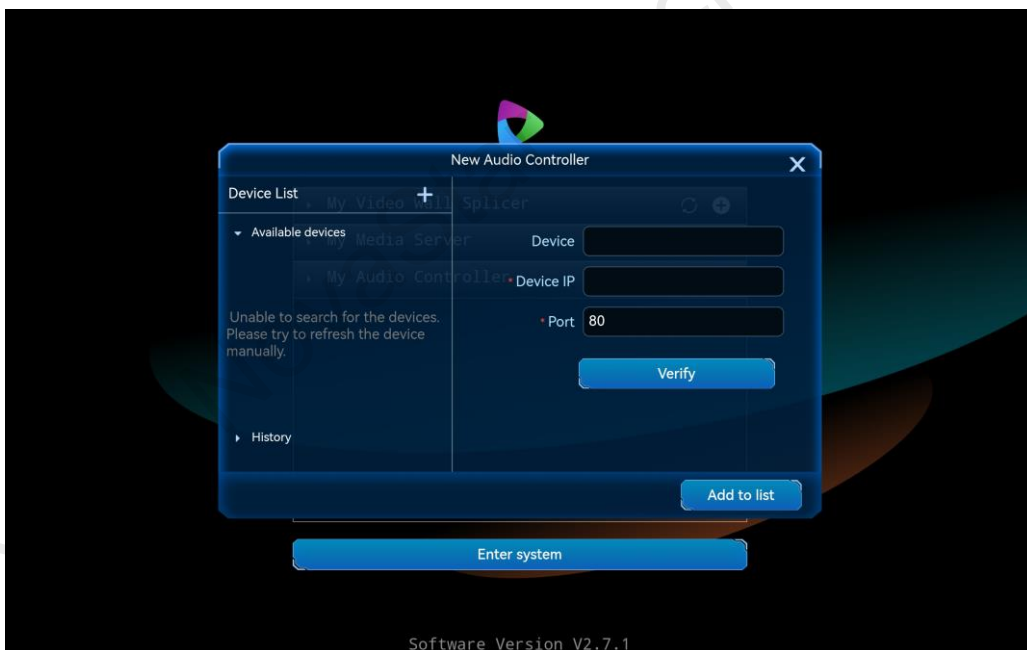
New Audio Controller

Device List +

Available devices

Unable to search for the devices. Please try to refresh the device manually.

History

My Video Wall Splicer

My Media Server

My Audio Controller

Device

* Device IP

* Port 80

Verify

Add to list

Enter system

Software Version V2.7.1